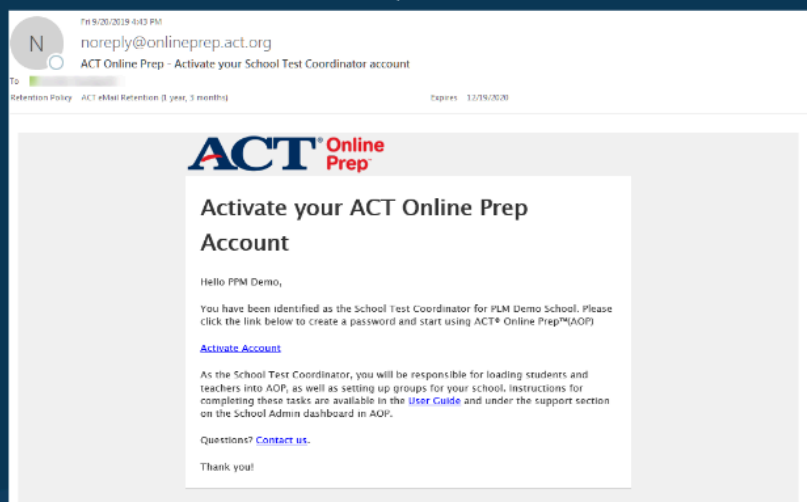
N

Fri 9/20/2019 4:43 PM
noreply@onlineprep.act.org
ACT Online Prep - Activate your School Test Coordinator account
To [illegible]
Retention Policy ACT eMail Retention (1 year, 3 months) Expires 12/19/2020

ACT® Online Prep™

Activate your ACT Online Prep Account

Hello PPM Demo,

You have been identified as the School Test Coordinator for PLM Demo School. Please click the link below to create a password and start using ACT® Online Prep™(AOP)

Activate Account

As the School Test Coordinator, you will be responsible for loading students and teachers into AOP, as well as setting up groups for your school. Instructions for completing these tasks are available in the User Guide and under the support section on the School Admin dashboard in AOP.

Questions? Contact us.

Thank you!